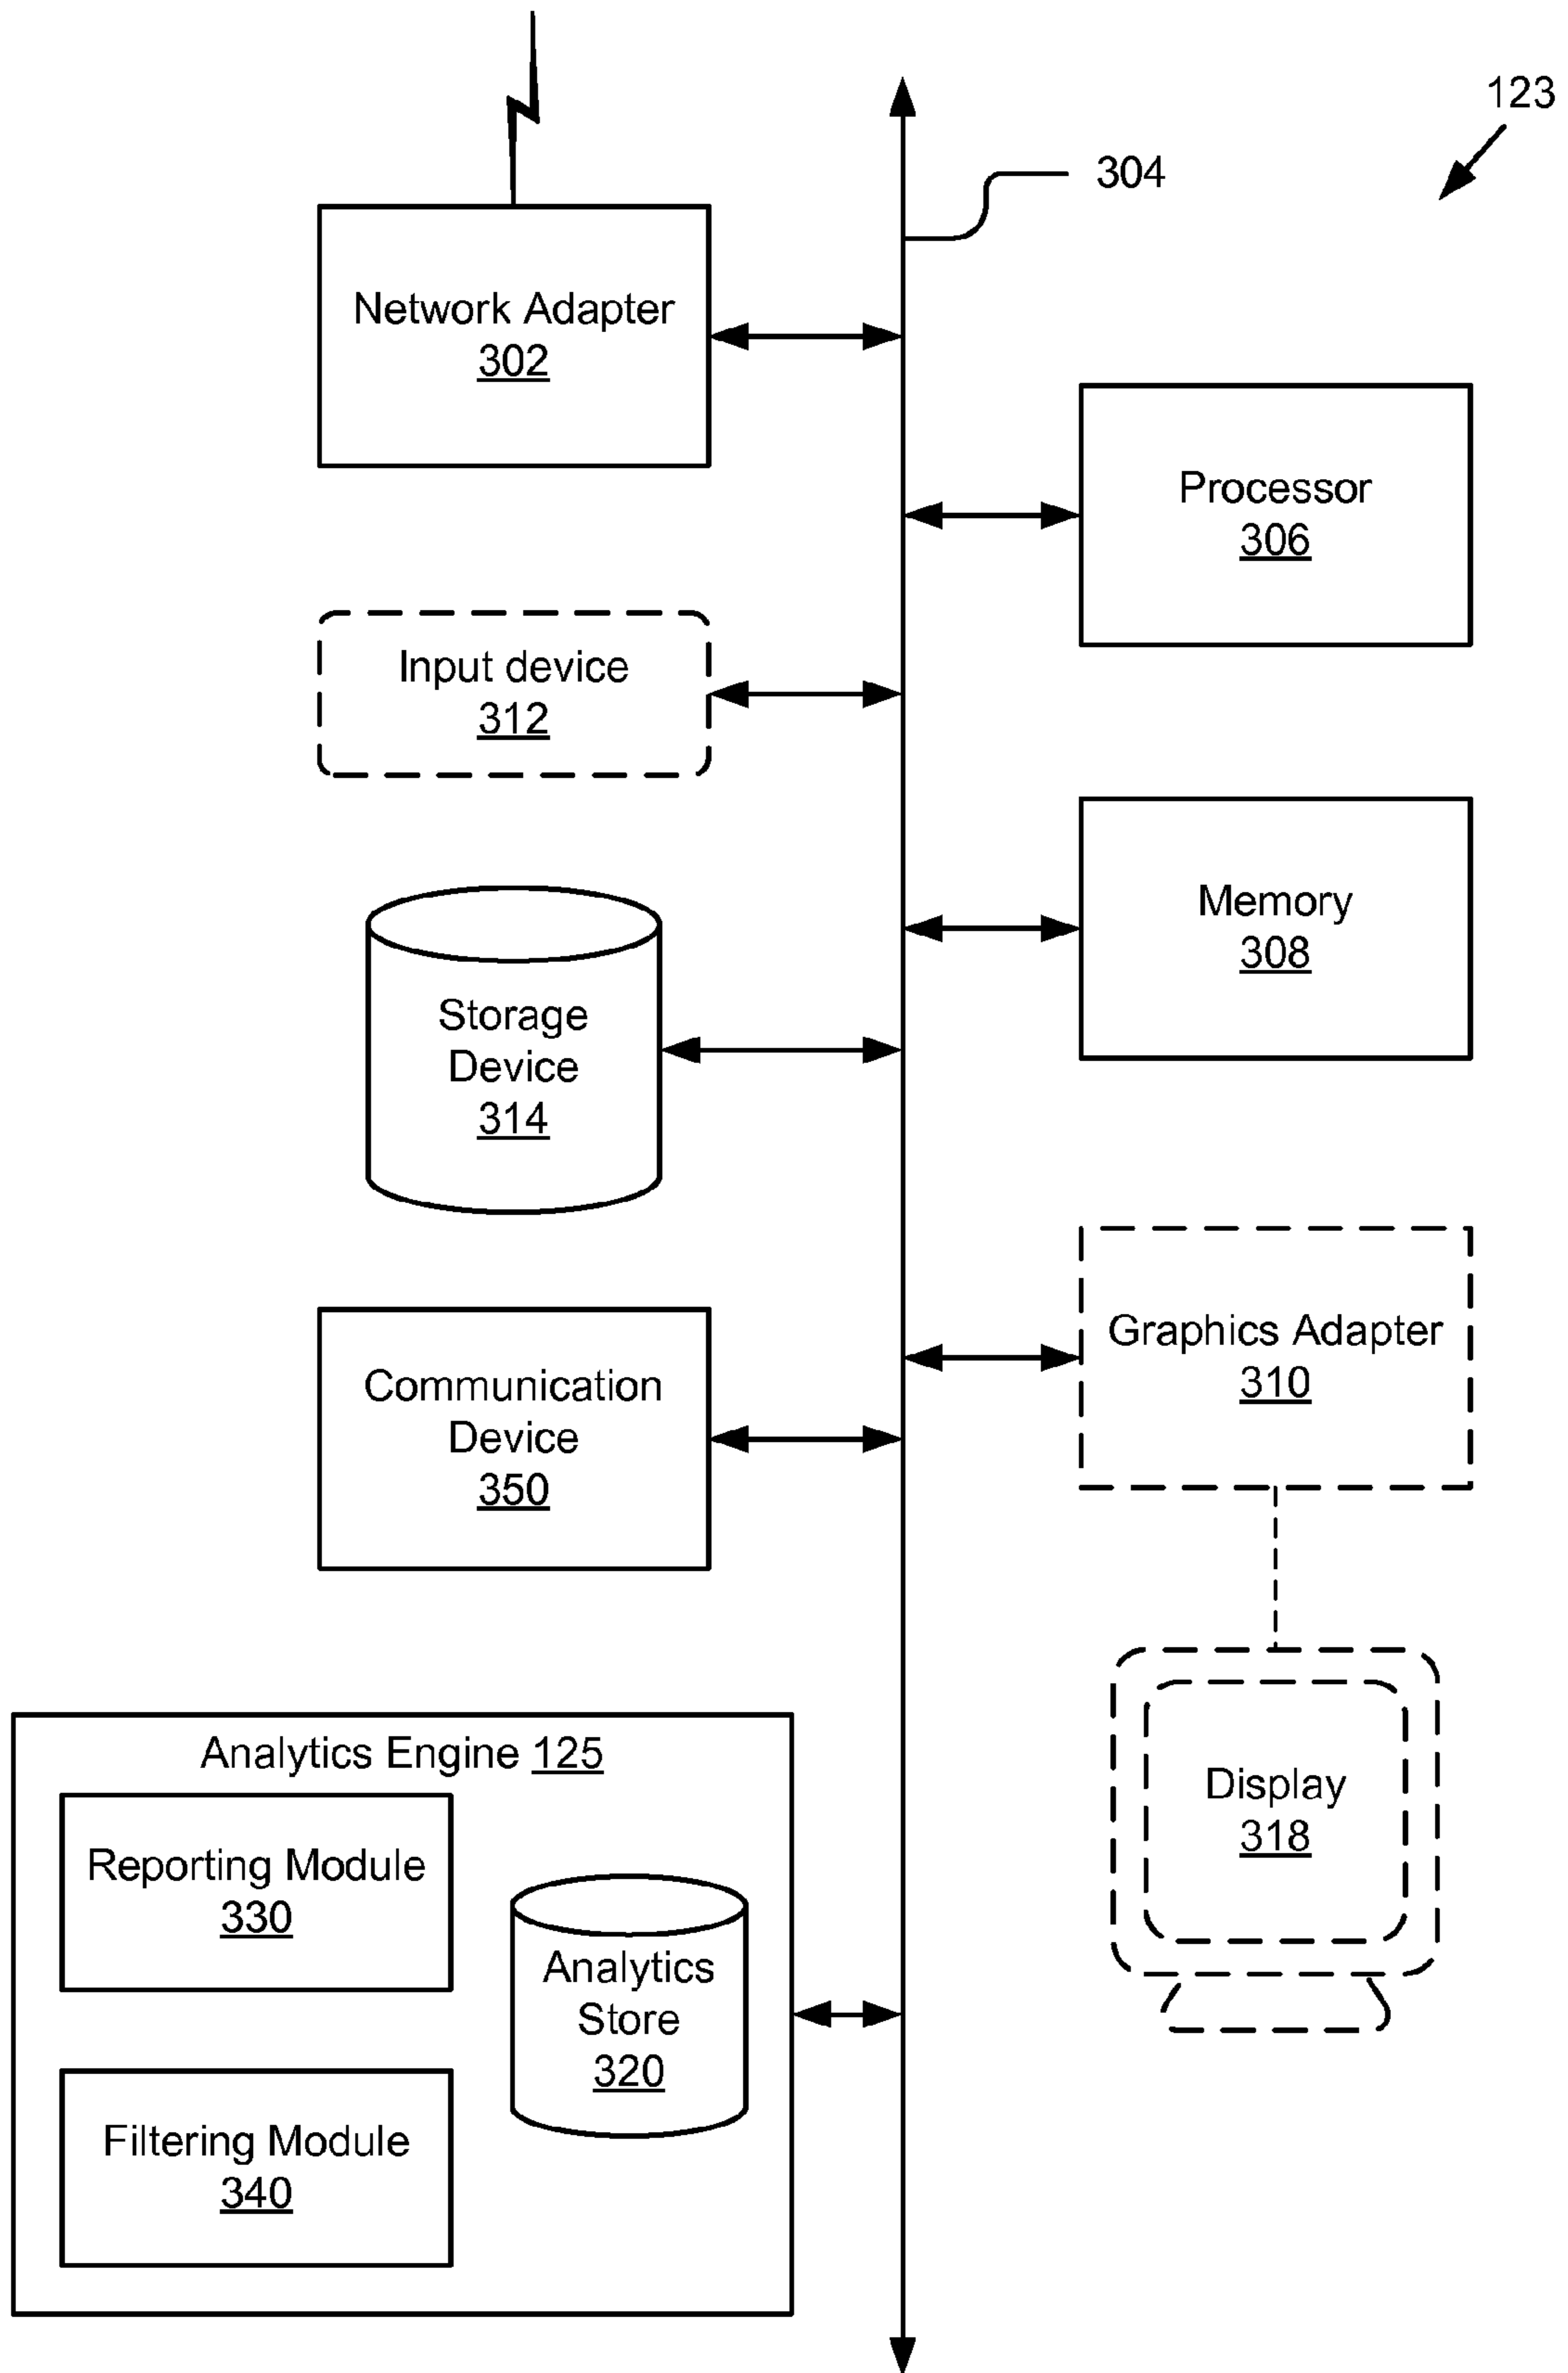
123

304

Network Adapter
302

Processor
306

Input device
312

Memory
308

Storage
Device
314

Graphics Adapter
310

Communication
Device
350

Display
318

Analytics Engine 125

Reporting Module
330

Analytics
Store
320

Filtering Module
340